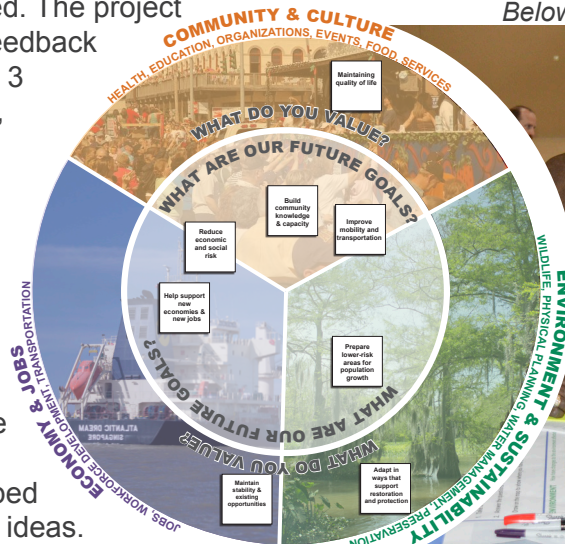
ed. The project
eedback
3

e

ped
ideas.

Below

COMMUNITY & CULTURE
HEALTH, EDUCATION, ORGANIZATIONS, EVENTS, FOOD, SERVICES

Maintaining quality of life

WHAT DO YOU VALUE?

WHAT ARE OUR FUTURE GOALS?

Build community knowledge & capacity

Improve mobility and transportation

Reduce economic and social risk

Help support new economies & new jobs

Prepare lower-risk areas for population growth

WHAT ARE OUR FUTURE GOALS?

WHAT DO YOU VALUE?

Maintain stability & existing opportunities

Adapt in ways that support restoration and protection

ECONOMY & JOBS
JOBS, WORKFORCE DEVELOPMENT, TRANSPORTATION

ENVIRONMENT & SUSTAINABILITY
WILDLIFE, PHYSICAL PLANNING, WATER MANAGEMENT, PRESERVATION

ATLANTIC DREAM
SINGAPORE